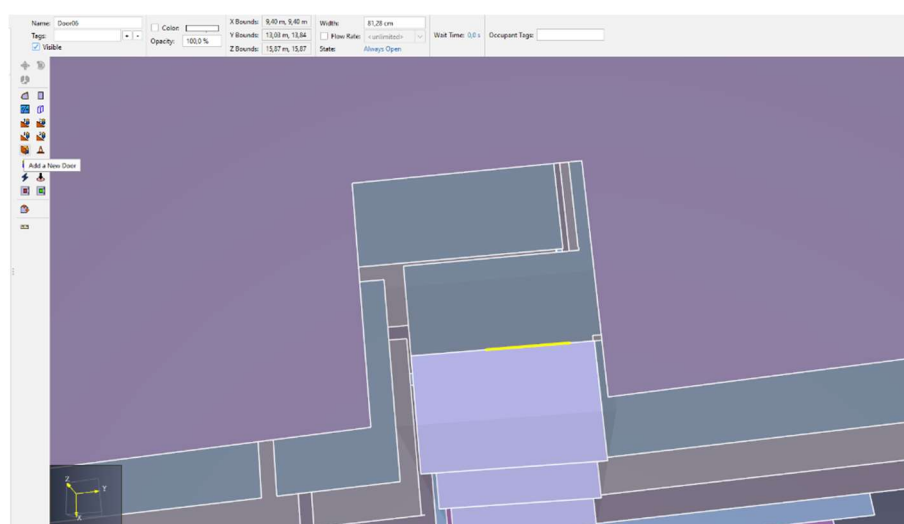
Name: Door06
Tags:
Visible
Color:
Opacity: 100,0 %
X Bounds: 9,40 m, 9,40 m
Y Bounds: 13,08 m, 13,84
Z Bounds: 15,87 m, 15,87
Width: 81,28 cm
Flow Rate: <unlimited>
State: Always Open
Wait Time: 0,0 s
Occupant Tags:

Add a New Door

Z
Y
X